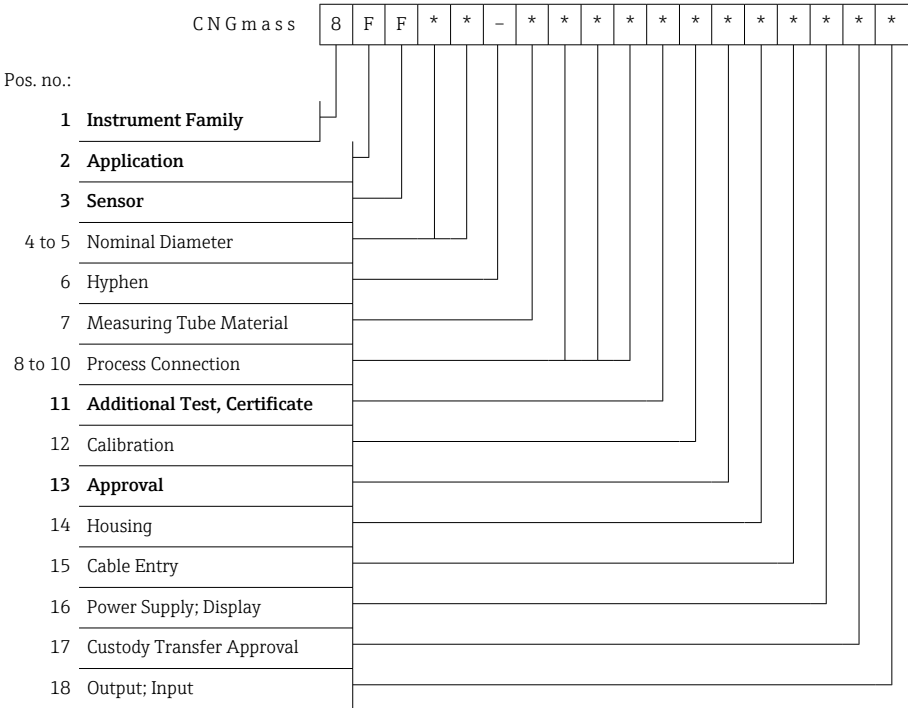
CNGmass

| 8 | F | F | * | * | – | * | * | * | * | * | * | * | * | * | * | * | * |
|---|---|---|---|---|---|---|---|---|---|---|---|---|---|---|---|---|---|

Pos. no.:

1 Instrument Family

2 Application

3 Sensor

4 to 5 Nominal Diameter

6 Hyphen

7 Measuring Tube Material

8 to 10 Process Connection

11 Additional Test, Certificate

12 Calibration

13 Approval

14 Housing

15 Cable Entry

16 Power Supply; Display

17 Custody Transfer Approval

18 Output; Input